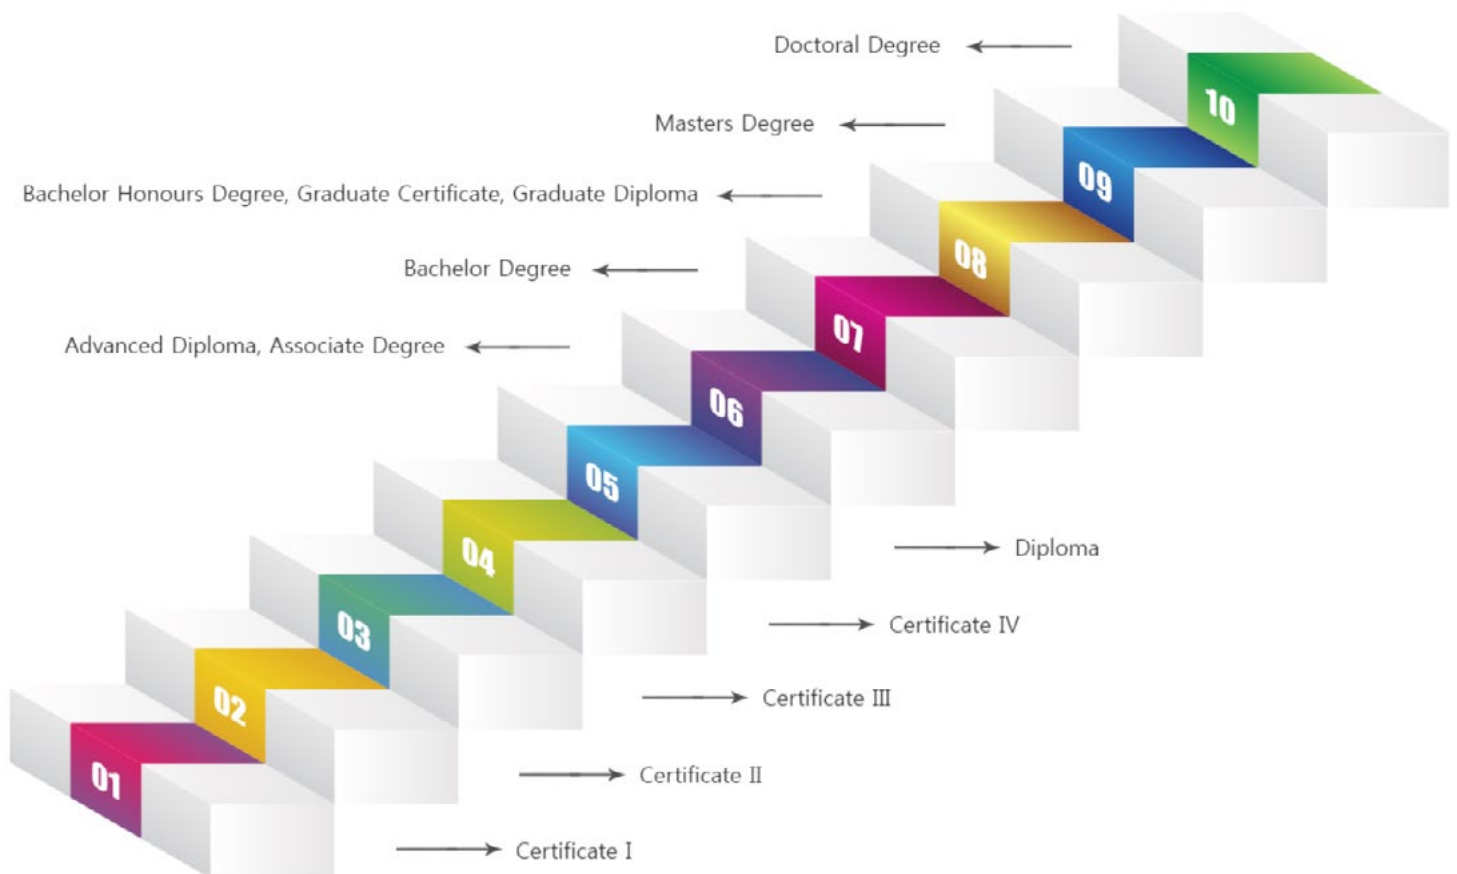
Doctoral Degree
10
Masters Degree
09
Bachelor Honours Degree, Graduate Certificate, Graduate Diploma
08
Bachelor Degree
07
Advanced Diploma, Associate Degree
06
05
Diploma
04
Certificate IV
03
Certificate III
02
Certificate II
01
Certificate I